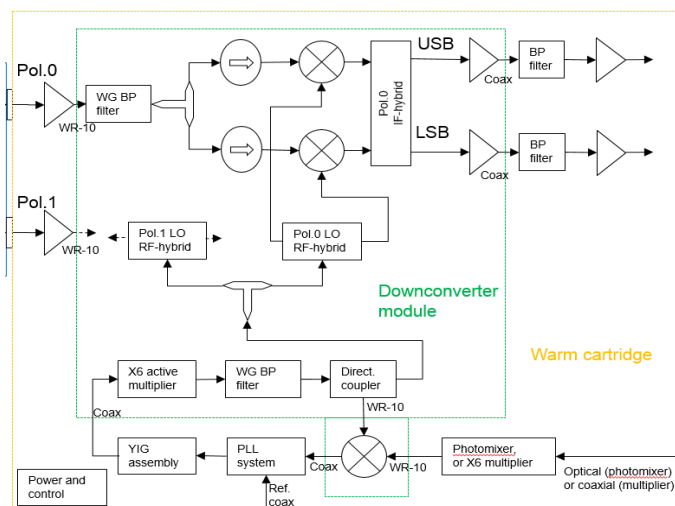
Pol.0

WR-10

WG BP filter

USB

Pol.0 IF-hybrid

Coax

BP filter

LSB

Coax

BP filter

Pol.1

WR-10

Pol.1 LO RF-hybrid

Pol.0 LO RF-hybrid

Downconverter module

Warm cartridge

X6 active multiplier

WG BP filter

Direct. coupler

WR-10

Coax

YIG assembly

PLL system

Coax

WR-10

Photomixer, or X6 multiplier

Optical (photomixer) or coaxial (multiplier)

Ref. coax

Power and control